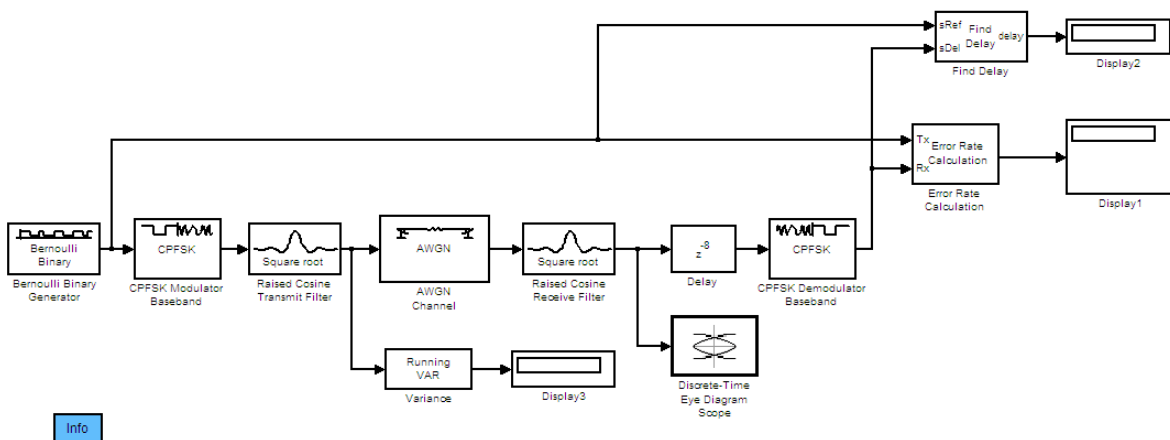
sRef
sDel
Find Delay
delay
Find Delay
Display2

Tx
Rx
Error Rate Calculation
Error Rate Calculation
Display1

Bernoulli Binary
Bernoulli Binary Generator

CPFSK
CPFSK Modulator Baseband

Square root
Raised Cosine Transmit Filter

AWGN
AWGN Channel

Square root
Raised Cosine Receive Filter

$z^{-8}$
Delay

CPFSK
CPFSK Demodulator Baseband

Running VAR
Variance

Display3

Discrete-Time Eye Diagram Scope

Info